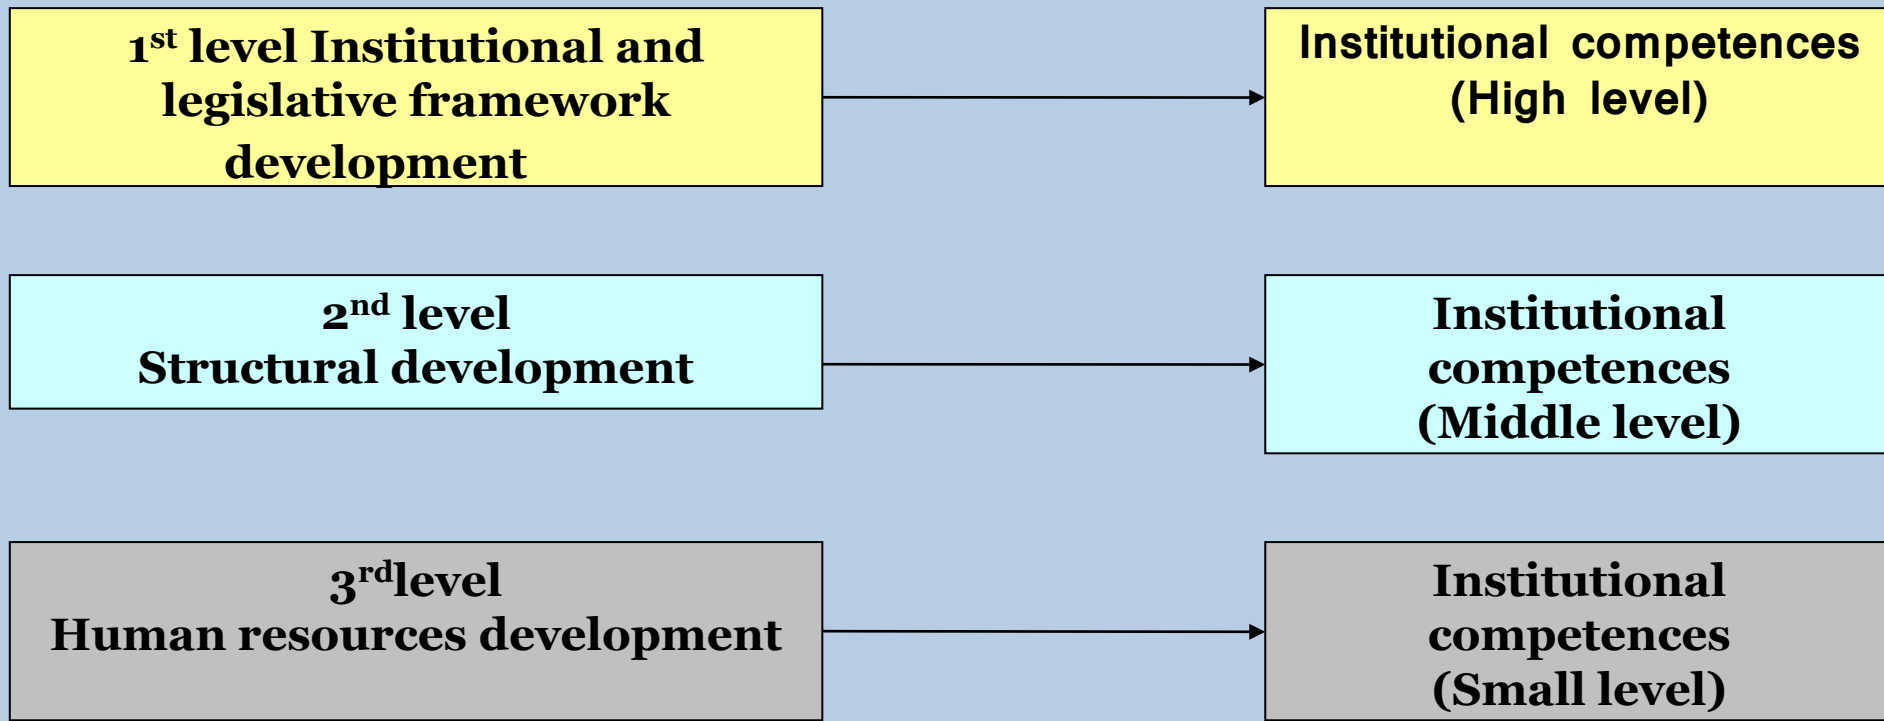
$1^{st}$ level Institutional and legislative framework development

Institutional competences (High level)

$2^{nd}$ level
Structural development

Institutional competences (Middle level)

$3^{rd}$level
Human resources development

Institutional competences (Small level)